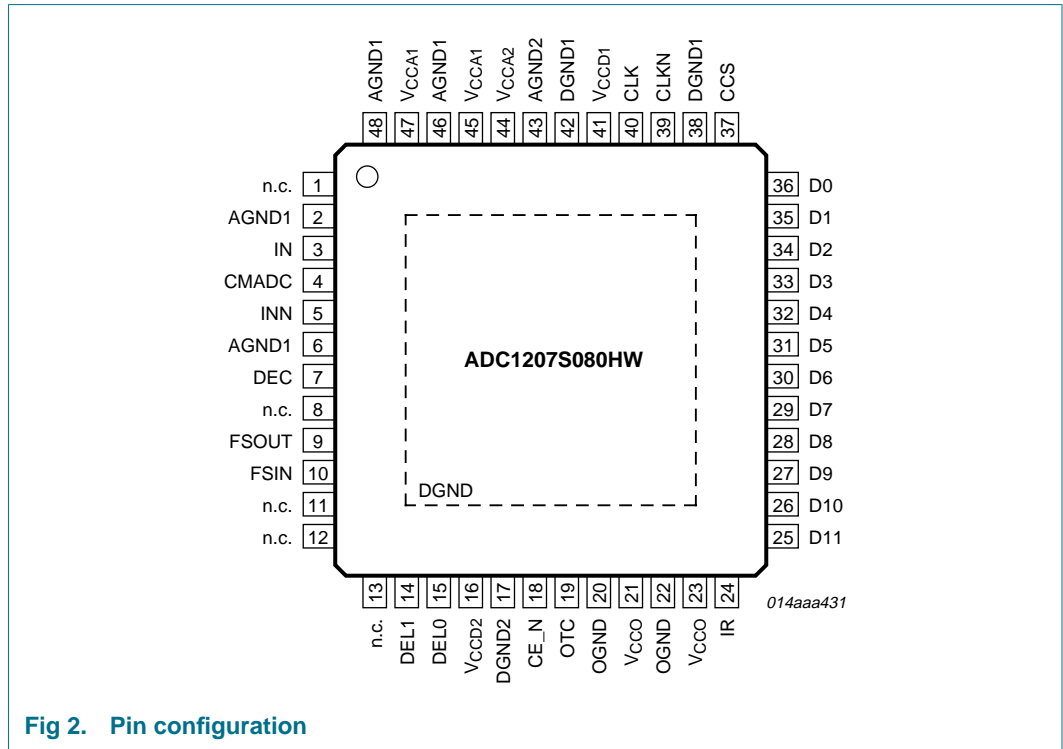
AGND1 48
$V_{CCA1}$ 47
AGND1 46
$V_{CCA1}$ 45
$V_{CCA2}$ 44
AGND2 43
DGND1 42
$V_{CCD1}$ 41
CLK 40
CLKN 39
DGND1 38
CCS 37

n.c. 1
AGND1 2
IN 3
CMADC 4
INN 5
AGND1 6
DEC 7
n.c. 8
FSOUT 9
FSIN 10
n.c. 11
n.c. 12

ADC1207S080HW

DGND

36 D0
35 D1
34 D2
33 D3
32 D4
31 D5
30 D6
29 D7
28 D8
27 D9
26 D10
25 D11

13 n.c.
14 DEL1
15 DEL0
16 $V_{CCD2}$
17 DGND2
18 CE_N
19 OTC
20 OGND
21 $V_{CCO}$
22 OGND
23 $V_{CCO}$
24 IR

014aaa431

Fig 2. Pin configuration